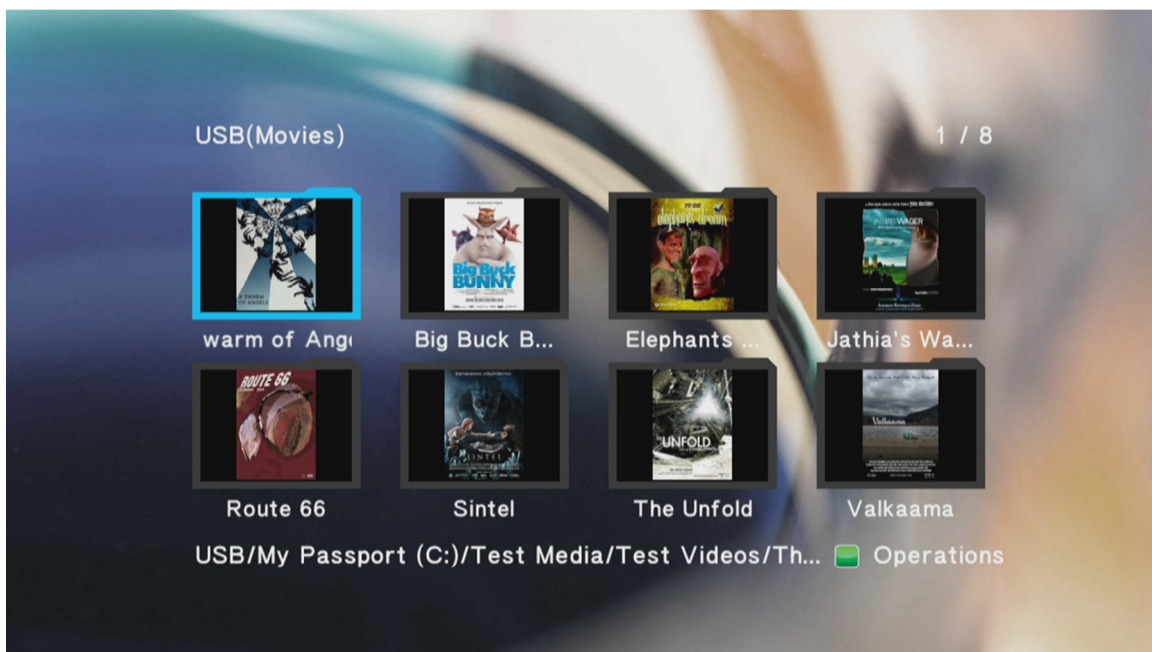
USB(Movies)

1 / 8

A SWARM OF ANGELS

warm of Ang

Big Buck BUNNY

Big Buck B...

Elephants ...

WAGER

Jathia's Wa...

ROUTE 66

Route 66

SINTEL

Sintel

UNFOLD

The Unfold

Valkaama

Valkaama

USB/My Passport (C:)/Test Media/Test Videos/Th... Operations